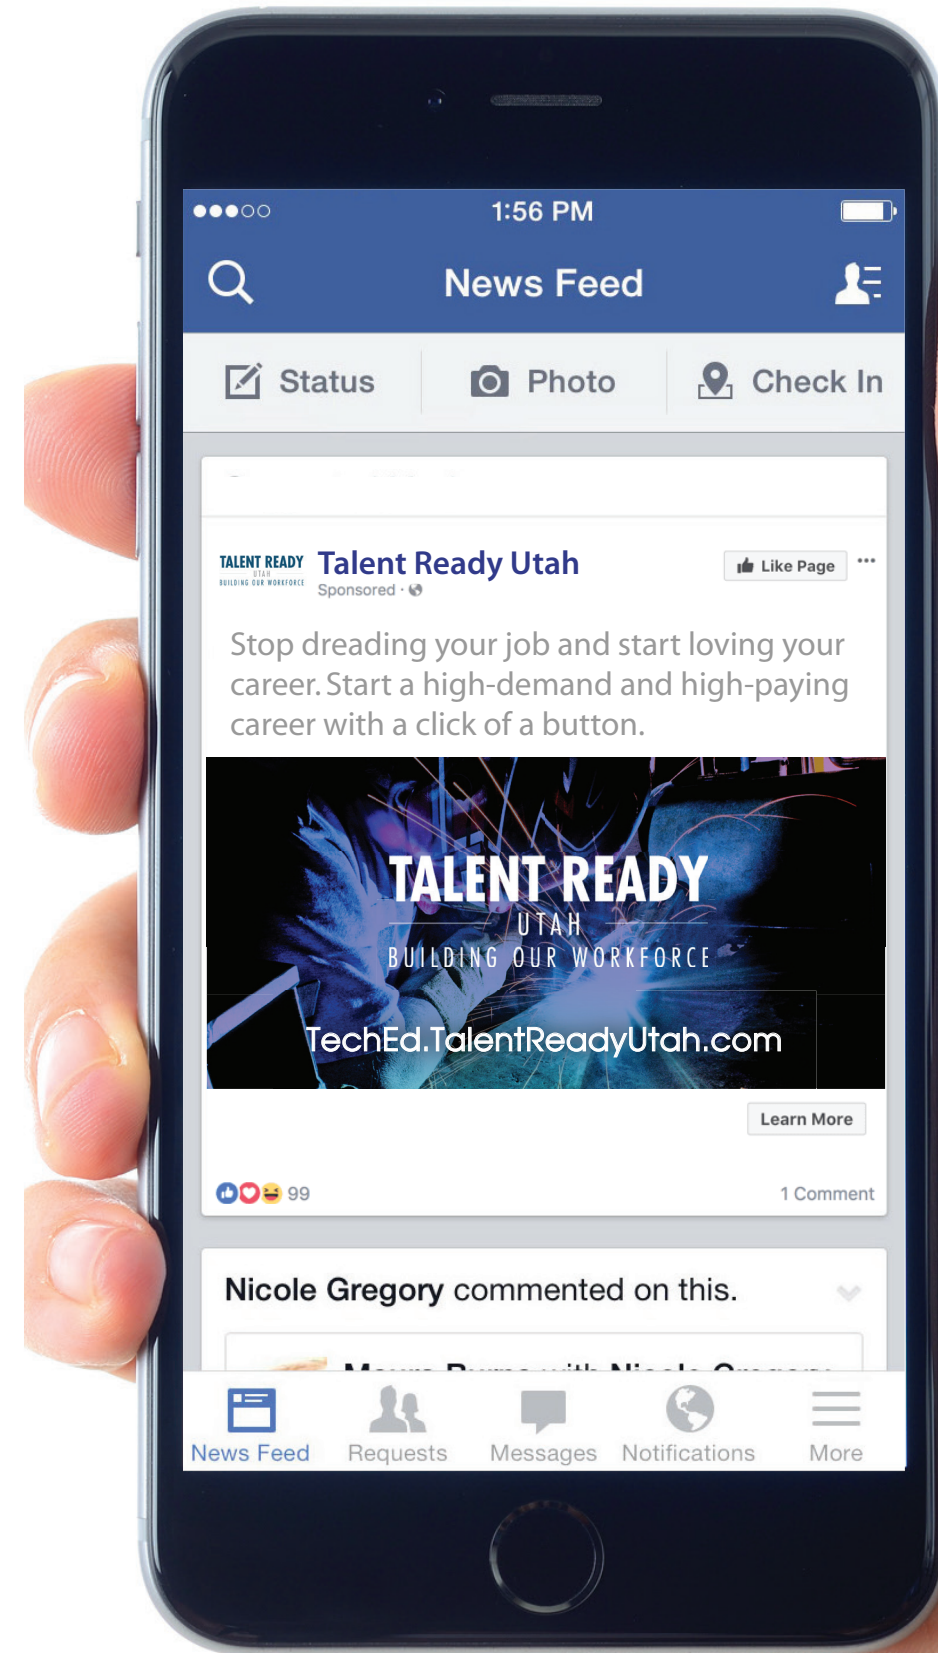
●●●○○ 1:56 PM

News Feed

Status Photo Check In

TALENT READY UTAH BUILDING OUR WORKFORCE

Talent Ready Utah
Sponsored ·

Like Page ···

Stop dreading your job and start loving your career. Start a high-demand and high-paying career with a click of a button.

TALENT READY
UTAH
BUILDING OUR WORKFORCE
TechEd.TalentReadyUtah.com

Learn More

99 1 Comment

Nicole Gregory commented on this.

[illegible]

News Feed Requests Messages Notifications More